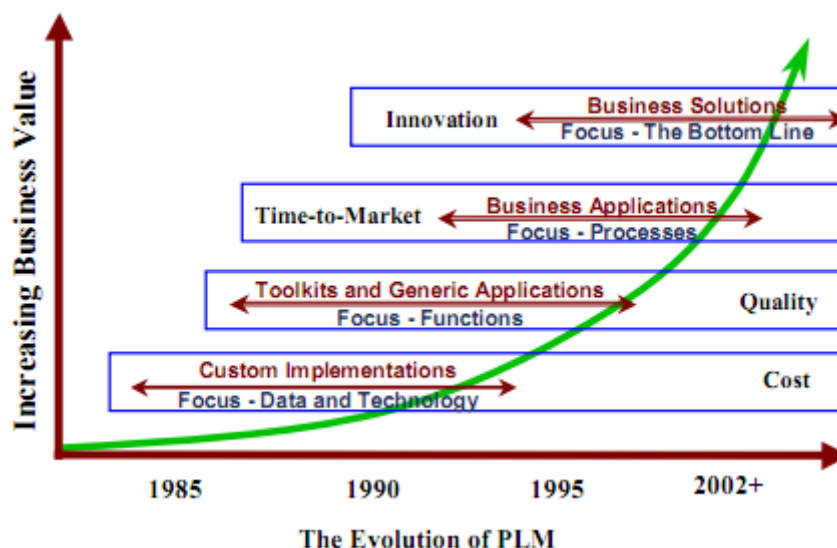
Increasing Business Value

Innovation
Business Solutions
Focus - The Bottom Line

Time-to-Market
Business Applications
Focus - Processes

Toolkits and Generic Applications
Focus - Functions
Quality

Custom Implementations
Focus - Data and Technology
Cost

1985
1990
1995
2002+

The Evolution of PLM